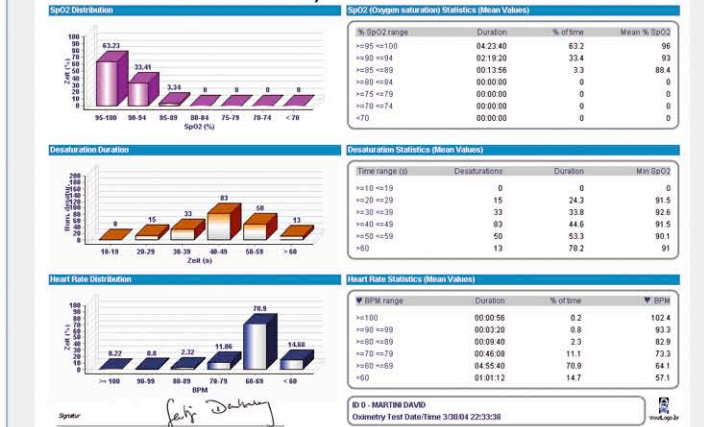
SpO2 Distribution

100
90
80
70
60
50
40
30
20
10
0

Zeit (%)

63.23
33.41
3.34
0
0
0
0

95-100 90-94 85-89 80-84 75-79 70-74 < 70
SpO2 (%)

SpO2 (Oxygen saturation) Statistics (Mean Values)

| % SpO2 range | Duration | % of time | Mean % SpO2 |
|---|---|---|---|
| >=95 <=100 | 04:23:40 | 63.2 | 96 |
| >=90 <=94 | 02:19:20 | 33.4 | 93 |
| >=85 <=89 | 00:13:56 | 3.3 | 88.4 |
| >=80 <=84 | 00:00:00 | 0 | 0 |
| >=75 <=79 | 00:00:00 | 0 | 0 |
| >=70 <=74 | 00:00:00 | 0 | 0 |
| <70 | 00:00:00 | 0 | 0 |

Desaturation Duration

200
180
160
140
120
100
80
60
40
20
0

Num. desatur.

0
15
33
83
50
13

10-19 20-29 30-39 40-49 50-59 > 60
Zeit (s)

Desaturation Statistics (Mean Values)

| Time range (s) | Desaturations | Duration | Min SpO2 |
|---|---|---|---|
| >=10 <=19 | 0 | 0 | 0 |
| >=20 <=29 | 15 | 24.3 | 91.5 |
| >=30 <=39 | 33 | 33.8 | 92.6 |
| >=40 <=49 | 83 | 44.6 | 91.5 |
| >=50 <=59 | 50 | 53.3 | 90.1 |
| >60 | 13 | 78.2 | 91 |

Heart Rate Distribution

100
90
80
70
60
50
40
30
20
10
0

Zeit (%)

0.22
0.8
2.32
11.06
70.9
14.68

>= 100 90-99 80-89 70-79 60-69 < 60
BPM

Heart Rate Statistics (Mean Values)

| ♥ BPM range | Duration | % of time | ♥ BPM |
|---|---|---|---|
| >=100 | 00:00:56 | 0.2 | 102.4 |
| >=90 <=99 | 00:03:20 | 0.8 | 93.3 |
| >=80 <=89 | 00:09:40 | 2.3 | 82.9 |
| >=70 <=79 | 00:46:08 | 11.1 | 73.3 |
| >=60 <=69 | 04:55:40 | 70.9 | 64.1 |
| <60 | 01:01:12 | 14.7 | 57.1 |

Signatur

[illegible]

ID 0 - MARTINI DAVID
Oximetry Test Date/Time 3/30/04 22:33:38

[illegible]